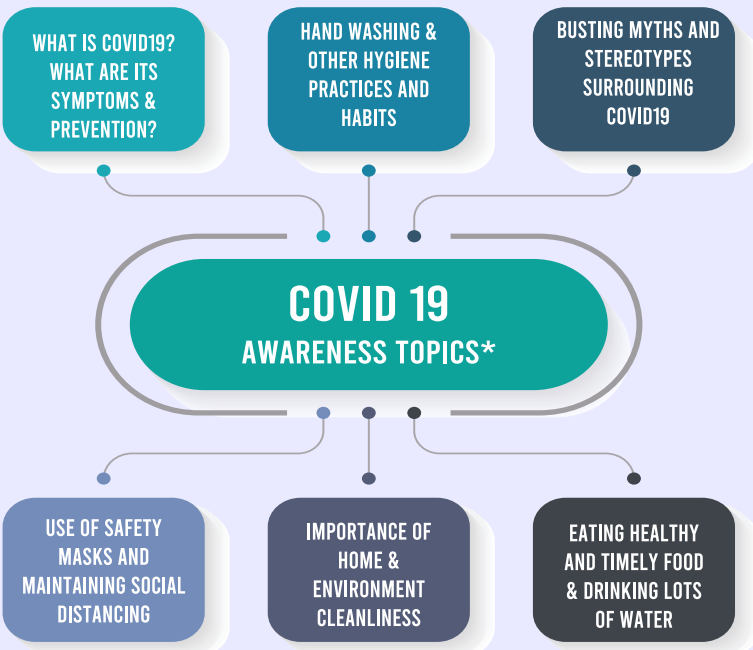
WHAT IS COVID19? WHAT ARE ITS SYMPTOMS & PREVENTION?

HAND WASHING & OTHER HYGIENE PRACTICES AND HABITS

BUSTING MYTHS AND STEREOTYPES SURROUNDING COVID19

COVID 19
AWARENESS TOPICS*

USE OF SAFETY MASKS AND MAINTAINING SOCIAL DISTANCING

IMPORTANCE OF HOME & ENVIRONMENT CLEANLINESS

EATING HEALTHY AND TIMELY FOOD & DRINKING LOTS OF WATER